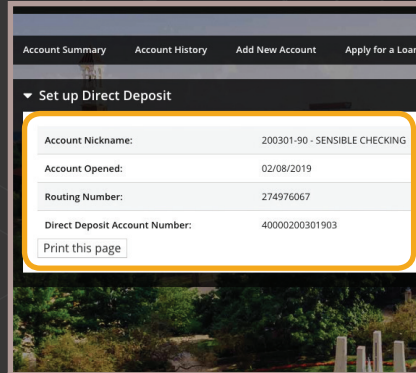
Account Summary Account History Add New Account Apply for a Loa

Set up Direct Deposit

| Account Nickname: | 200301-90 - SENSIBLE CHECKING |
|---|---|
| Account Opened: | 02/08/2019 |
| Routing Number: | 274976067 |
| Direct Deposit Account Number: | 40000200301903 |

Print this page